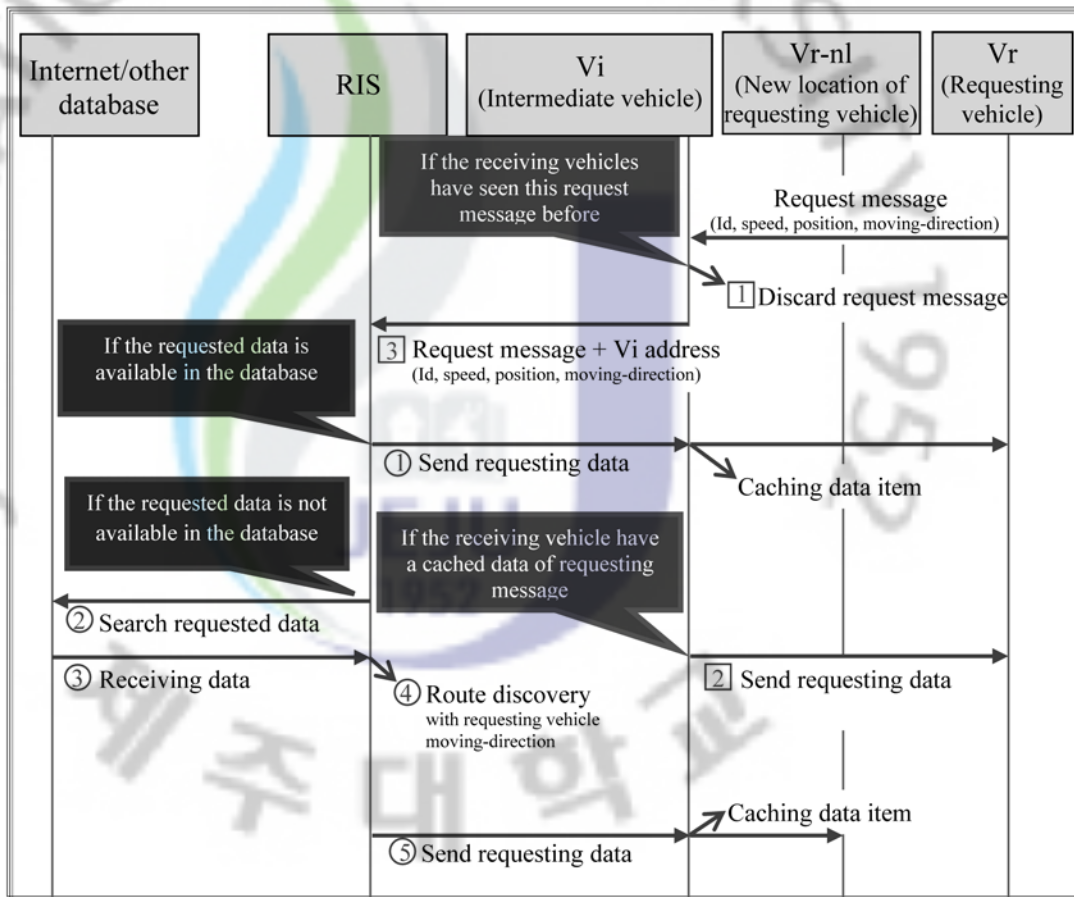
Internet/other database

RIS

Vi
(Intermediate vehicle)

Vr-nl
(New location of requesting vehicle)

Vr
(Requesting vehicle)

If the receiving vehicles have seen this request message before

Request message
(Id, speed, position, moving-direction)

1 Discard request message

If the requested data is available in the database

3 Request message + Vi address
(Id, speed, position, moving-direction)

① Send requesting data

Caching data item

If the requested data is not available in the database

If the receiving vehicle have a cached data of requesting message

② Search requested data

③ Receiving data

2 Send requesting data

④ Route discovery
with requesting vehicle moving-direction

Caching data item

⑤ Send requesting data